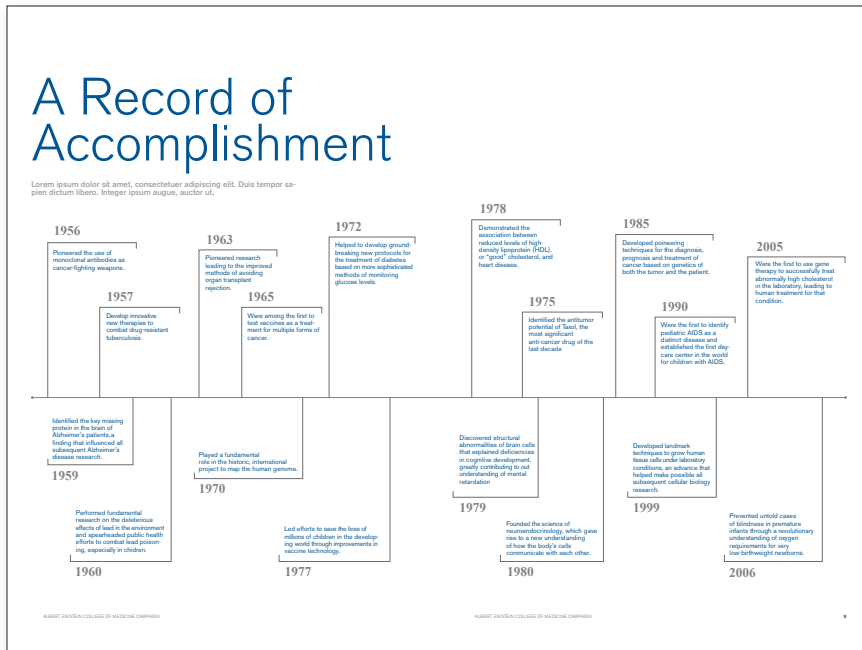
A Record of Accomplishment

Lorem ipsum dolor sit amet, consectetuer adipiscing elit. Duis tempor sapien dictum libero. Integer ipsum augue, auctor ut,

1956
Pioneered the use of monoclonal antibodies as cancer-fighting weapons.

1957
Develop innovative new therapies to combat drug-resistant tuberculosis.

1963
Pioneered research leading to the improved methods of avoiding organ transplant rejection.

1965
Were among the first to test vaccines as a treatment for multiple forms of cancer.

1972
Helped to develop groundbreaking new protocols for the treatment of diabetes based on more sophisticated methods of monitoring glucose levels.

1978
Demonstrated the association between reduced levels of high-density lipoprotein (HDL), or "good" cholesterol, and heart disease.

1975
Identified the antitumor potential of Taxol, the most significant anti-cancer drug of the last decade

1985
Developed poineering techniques for the diagnosis, prognosis and treatment of cancer based on genetics of both the tumor and the patient.

1990
Were the first to identify pediatric AIDS as a distinct disease and established the first daycare center in the world for children with AIDS.

2005
Were the first to use gene therapy to successfully treat abnormally high cholesterol in the laboratory, leading to human treatment for that condition.

Identified the key missing protein in the brain of Alzheimer's patients,a finding that influenced all subsequent Alzheimer's disease research.
1959

Performed fundamental research on the deleterious effects of lead in the environment and spearheaded public health efforts to combat lead poisoning, especially in children.
1960

Played a fundamental role in the historic, international project to map the human genome.
1970

Led efforts to save the lives of millions of children in the developing world through improvements in vaccine technology.
1977

Discovered structural abnormalities of brain cells that explained deficiencies in cognitive development, greatly contributing to out understanding of mental retardation
1979

Founded the science of neuroendocrinology, which gave rise to a new understanding of how the body's cells communicate with each other.
1980

Developed landmark techniques to grow human tissue cells under laboratory conditions, an advance that helped make possible all subsequent cellular biology research.
1999

Prevented untold cases of blindness in premature infants through a revolutionary understanding of oxygen requirements for very low-birthweight newborns.
2006

ALBERT EINSTEIN COLLEGE OF MEDICINE CAMPAIGN

ALBERT EINSTEIN COLLEGE OF MEDICINE CAMPAIGN